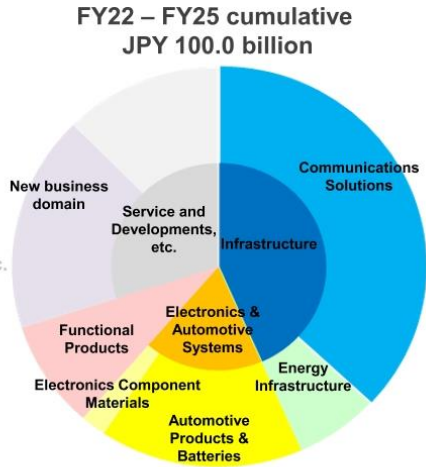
FY22 – FY25 cumulative
JPY 100.0 billion

Communications Solutions

New business domain

Service and Developments, etc.

Infrastructure

Electronics & Automotive Systems

Functional Products

Energy Infrastructure

Electronics Component Materials

Automotive Products & Batteries